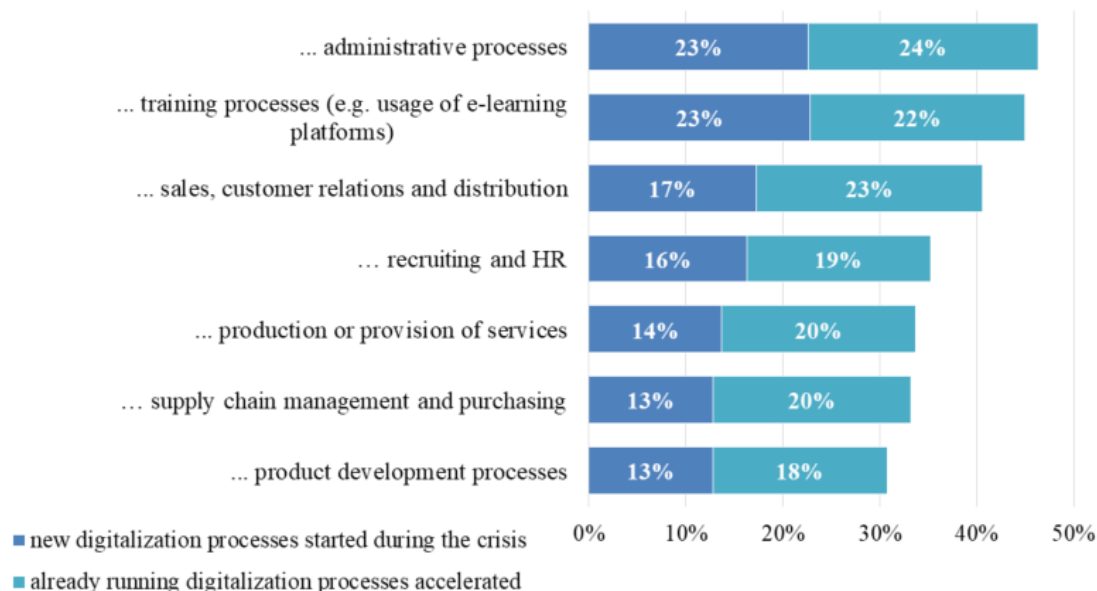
... administrative processes 23% 24%

... training processes (e.g. usage of e-learning platforms) 23% 22%

... sales, customer relations and distribution 17% 23%

… recruiting and HR 16% 19%

... production or provision of services 14% 20%

… supply chain management and purchasing 13% 20%

... product development processes 13% 18%

0% 10% 20% 30% 40% 50%

new digitalization processes started during the crisis

already running digitalization processes accelerated